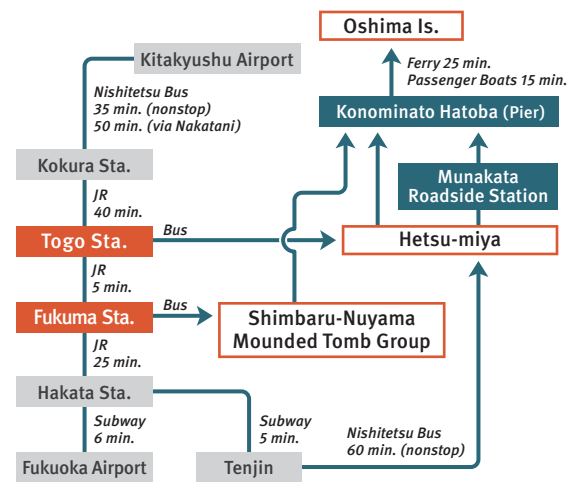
Oshima Is.

Kitakyushu Airport

Ferry 25 min.
Passenger Boats 15 min.

Nishitetsu Bus
35 min. (nonstop)
50 min. (via Nakatani)

Konominato Hatoba (Pier)

Kokura Sta.

Munakata
Roadside Station

JR
40 min.

Togo Sta.

Bus

Hetsu-miya

JR
5 min.

Fukuma Sta.

Bus

Shimbaru-Nuyama
Mounded Tomb Group

JR
25 min.

Hakata Sta.

Subway
6 min.

Subway
5 min.

Nishitetsu Bus
60 min. (nonstop)

Fukuoka Airport

Tenjin